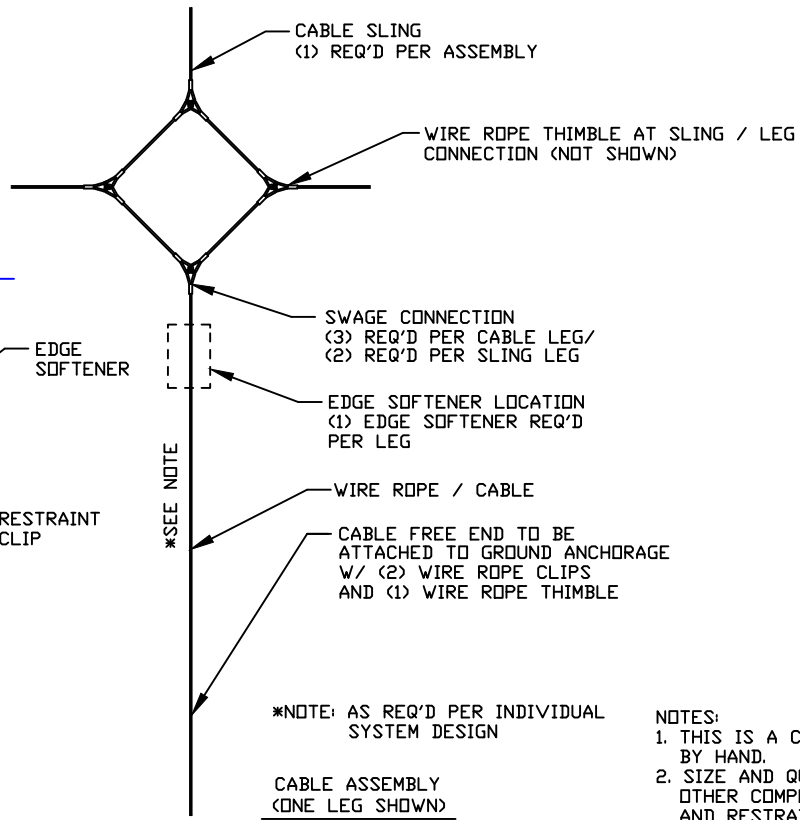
CABLE SLING
(1) REQ'D PER ASSEMBLY

WIRE ROPE THIMBLE AT SLING / LEG
CONNECTION (NOT SHOWN)

EDGE
SOFTENER

SWAGE CONNECTION
(3) REQ'D PER CABLE LEG/
(2) REQ'D PER SLING LEG

EDGE SOFTENER LOCATION
(1) EDGE SOFTENER REQ'D
PER LEG

RESTRAINT
CLIP

*SEE NOTE

WIRE ROPE / CABLE

CABLE FREE END TO BE
ATTACHED TO GROUND ANCHORAGE
W/ (2) WIRE ROPE CLIPS
AND (1) WIRE ROPE THIMBLE

*NOTE: AS REQ'D PER INDIVIDUAL
SYSTEM DESIGN

CABLE ASSEMBLY
(ONE LEG SHOWN)

NOTES:
1. THIS IS A C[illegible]
BY HAND.
2. SIZE AND QU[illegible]
OTHER COMP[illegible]
AND RESTRA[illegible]